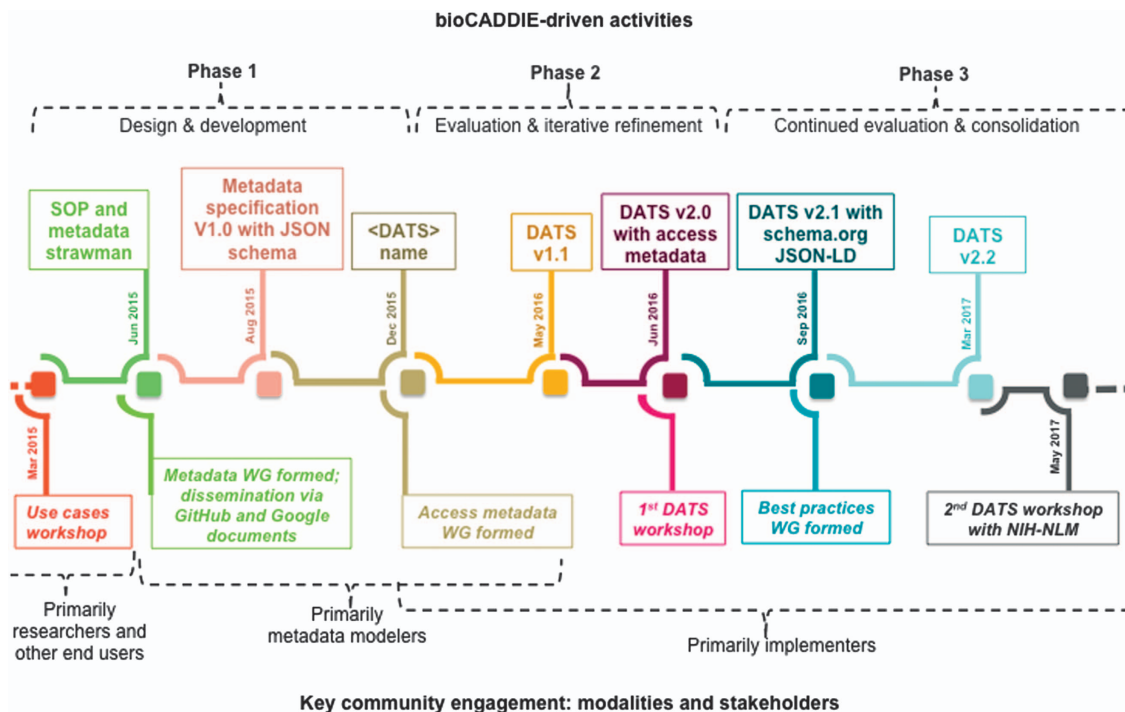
bioCADDIE-driven activities

Phase 1

Design & development

Phase 2

Evaluation & iterative refinement

Phase 3

Continued evaluation & consolidation

SOP and metadata strawman

Jun 2015

Metadata specification V1.0 with JSON schema

Aug 2015

<DATS> name

Dec 2015

DATS v1.1

May 2016

DATS v2.0 with access metadata

Jun 2016

DATS v2.1 with schema.org JSON-LD

Sep 2016

DATS v2.2

Mar 2017

Mar 2015

Use cases workshop

Metadata WG formed; dissemination via GitHub and Google documents

Access metadata WG formed

1$^{st}$ DATS workshop

Best practices WG formed

May 2017

2$^{nd}$ DATS workshop with NIH-NLM

Primarily researchers and other end users

Primarily metadata modelers

Primarily implementers

Key community engagement: modalities and stakeholders